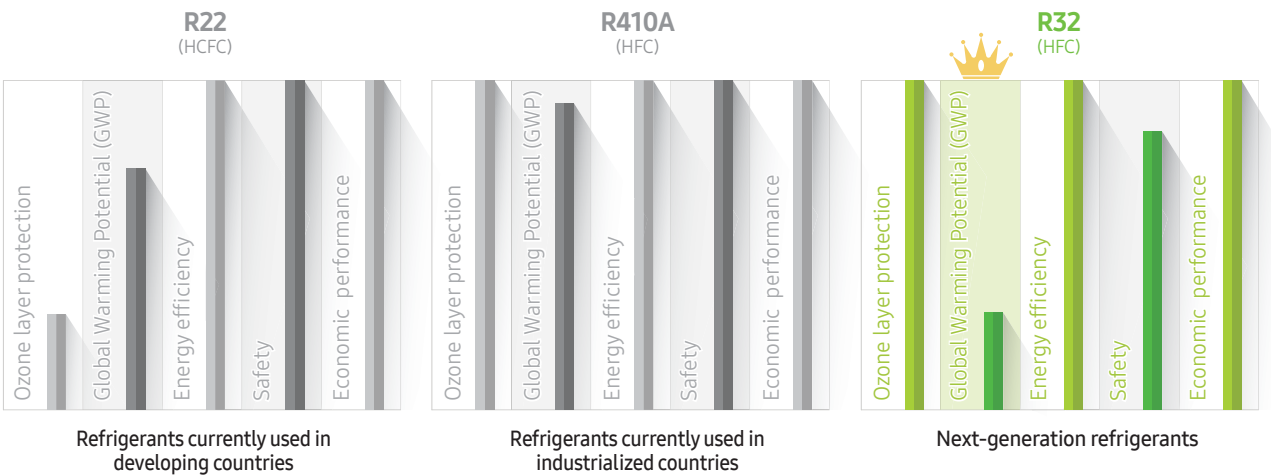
R22
(HCFC)

Ozone layer protection
Global Warming Potential (GWP)
Energy efficiency
Safety
Economic performance

Refrigerants currently used in developing countries

R410A
(HFC)

Ozone layer protection
Global Warming Potential (GWP)
Energy efficiency
Safety
Economic performance

Refrigerants currently used in industrialized countries

R32
(HFC)

Ozone layer protection
Global Warming Potential (GWP)
Energy efficiency
Safety
Economic performance

Next-generation refrigerants